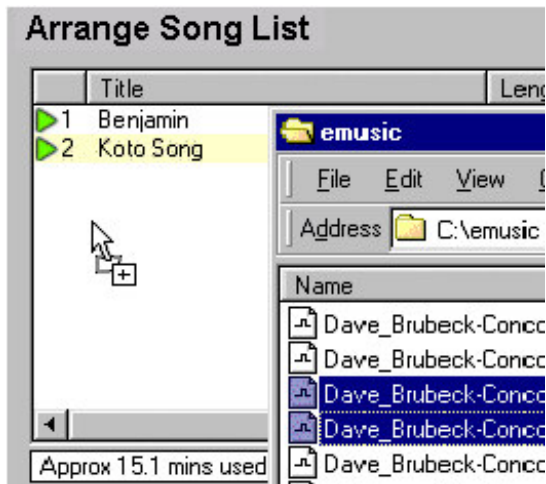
Arrange Song List

| | Title | Leng |
|---|---|---|
| 1 | Benjamin | |
| 2 | Koto Song | |

Approx 15.1 mins used

emusic

File Edit View

Address C:\emusic

Name

Dave_Brubeck-Conco
Dave_Brubeck-Conco
Dave_Brubeck-Conco
Dave_Brubeck-Conco
Dave_Brubeck-Conco